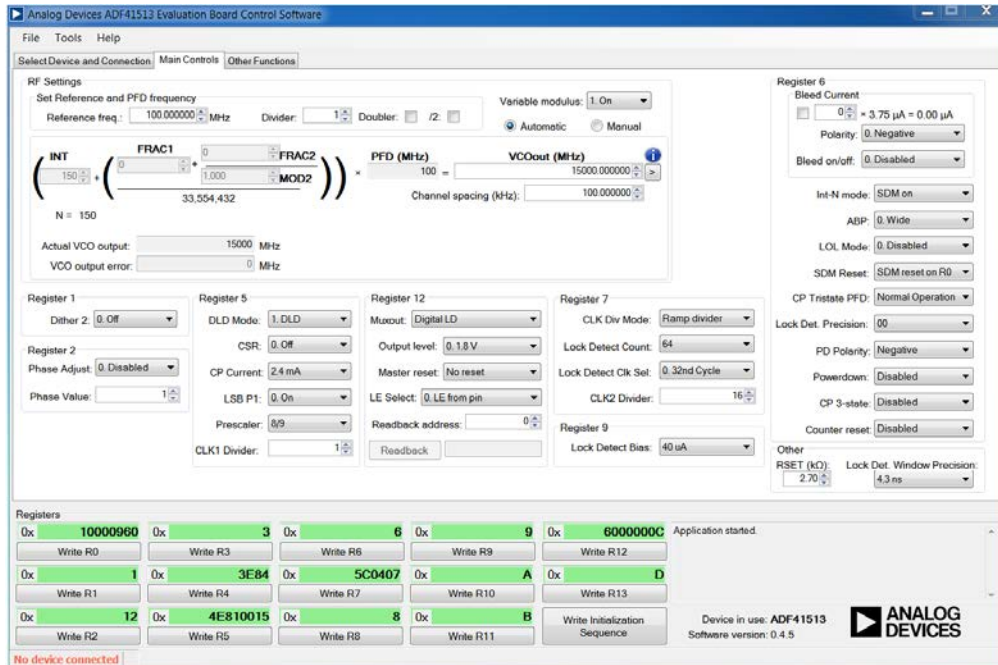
Analog Devices ADF41513 Evaluation Board Control Software

File Tools Help

Select Device and Connection | Main Controls | Other Functions

RF Settings
Set Reference and PFD frequency
Reference freq.: 100.000000 MHz Divider: 1 Doubler: /2:
Variable modulus: 1. On
Automatic Manual

INT 150 + ( FRAC1 0 + ( 0 / 1,000 ) FRAC2 MOD2 / 33,554,432 ) × PFD (MHz) 100 = VCOout (MHz) 15000.000000 >
N = 150
Channel spacing (kHz): 100.000000

Actual VCO output: 15000 MHz
VCO output error: 0 MHz

Register 1
Dither 2: 0. Off

Register 2
Phase Adjust: 0. Disabled
Phase Value: 1

Register 5
DLD Mode: 1. DLD
CSR: 0. Off
CP Current: 2.4 mA
LSB P1: 0. On
Prescaler: 8/9
CLK1 Divider: 1

Register 12
Muxout: Digital LD
Output level: 0. 1.8 V
Master reset: No reset
LE Select: 0. LE from pin
Readback address: 0
Readback

Register 7
CLK Div Mode: Ramp divider
Lock Detect Count: 64
Lock Detect Clk Sel: 0. 32nd Cycle
CLK2 Divider: 16

Register 9
Lock Detect Bias: 40 uA

Register 6
Bleed Current
0 × 3.75 µA = 0.00 µA
Polarity: 0. Negative
Bleed on/off: 0. Disabled
Int-N mode: SDM on
ABP: 0. Wide
LOL Mode: 0. Disabled
SDM Reset: SDM reset on R0
CP Tristate PFD: Normal Operation
Lock Det. Precision: 00
PD Polarity: Negative
Powerdown: Disabled
CP 3-state: Disabled
Counter reset: Disabled

Other
RSET (kΩ): 2.70
Lock Det. Window Precision: 4.3 ns

Registers
0x 10000960 Write R0
0x 3 Write R3
0x 6 Write R6
0x 9 Write R9
0x 6000000C Write R12
0x 1 Write R1
0x 3E84 Write R4
0x 5C0407 Write R7
0x A Write R10
0x D Write R13
0x 12 Write R2
0x 4E810015 Write R5
0x 8 Write R8
0x B Write R11
Write Initialization Sequence

Application started.

Device in use: ADF41513
Software version: 0.4.5

ANALOG DEVICES

No device connected